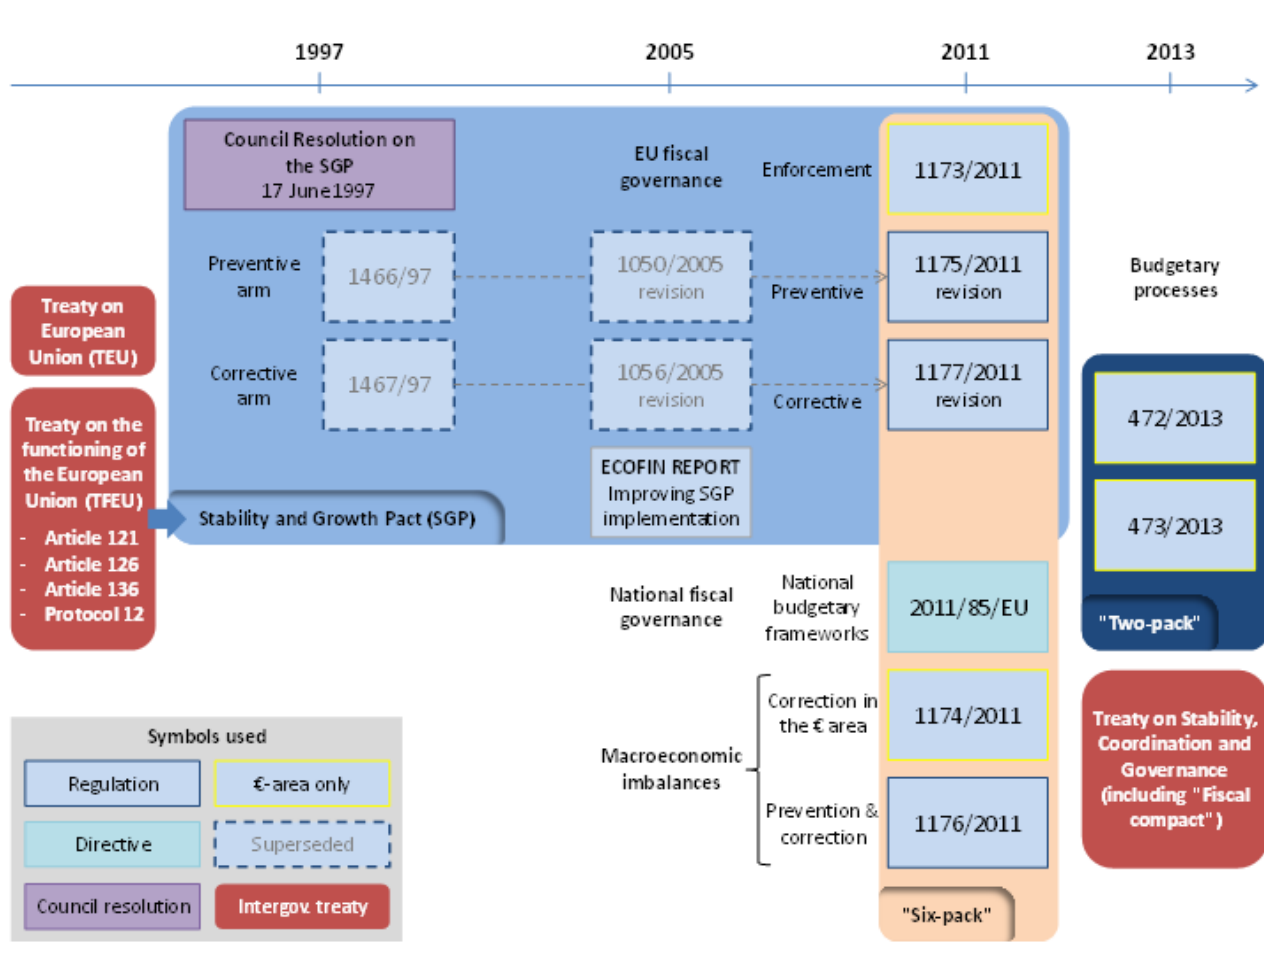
1997
2005
2011
2013

Council Resolution on the SGP 17 June 1997

EU fiscal governance

Enforcement

1173/2011

Preventive arm

1466/97

1050/2005 revision

Preventive

1175/2011 revision

Budgetary processes

Treaty on European Union (TEU)

Corrective arm

1467/97

1056/2005 revision

Corrective

1177/2011 revision

472/2013

Treaty on the functioning of the European Union (TFEU)
- Article 121
- Article 126
- Article 136
- Protocol 12

Stability and Growth Pact (SGP)

ECOFIN REPORT Improving SGP implementation

473/2013

National fiscal governance

National budgetary frameworks

2011/85/EU

"Two-pack"

Macroeconomic imbalances

Correction in the € area

1174/2011

Prevention & correction

1176/2011

Treaty on Stability, Coordination and Governance (including "Fiscal compact")

"Six-pack"

Symbols used

| Regulation | €-area only |
|---|---|
| Directive | Superseded |
| Council resolution | Intergov. treaty |